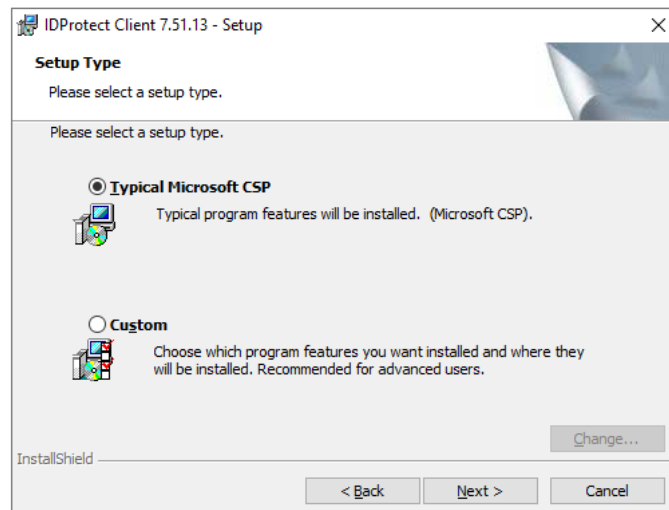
IDProtect Client 7.51.13 - Setup

×

Setup Type

Please select a setup type.

Please select a setup type.

Typical Microsoft CSP

Typical program features will be installed. (Microsoft CSP).

Custom

Choose which program features you want installed and where they will be installed. Recommended for advanced users.

Change...

InstallShield

< Back

Next >

Cancel